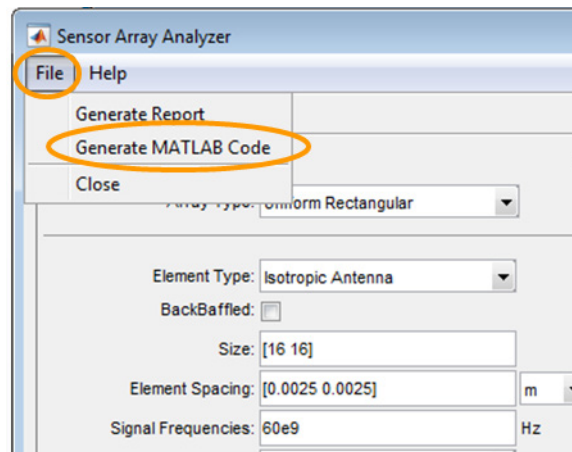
Sensor Array Analyzer

File Help

Generate Report

Generate MATLAB Code

Close

Array Type: Uniform Rectangular

Element Type: Isotropic Antenna

BackBaffled:

Size: [16 16]

Element Spacing: [0.0025 0.0025] m

Signal Frequencies: 60e9 Hz